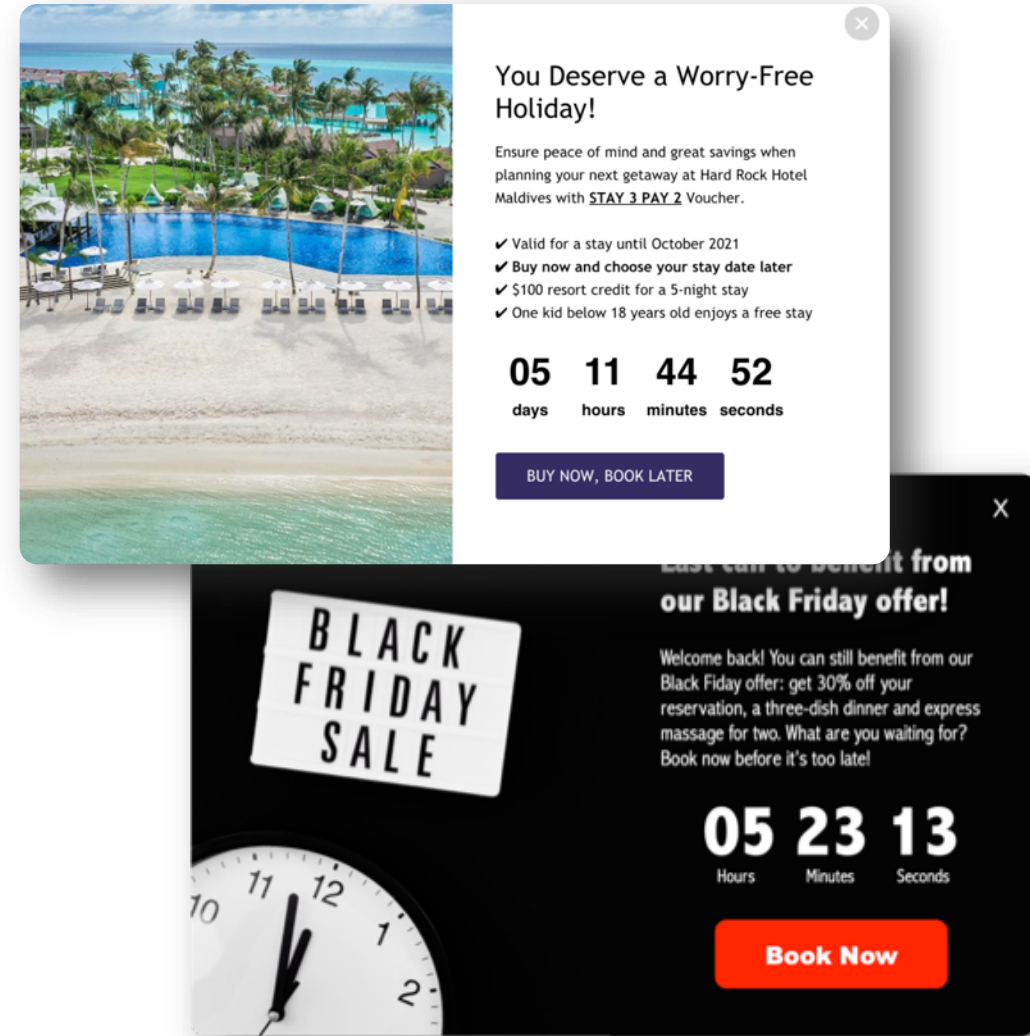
You Deserve a Worry-Free Holiday!

Ensure peace of mind and great savings when planning your next getaway at Hard Rock Hotel Maldives with STAY 3 PAY 2 Voucher.

✔ Valid for a stay until October 2021
✔ Buy now and choose your stay date later
✔ $100 resort credit for a 5-night stay
✔ One kid below 18 years old enjoys a free stay

| 05 | 11 | 44 | 52 |
|---|---|---|---|
| days | hours | minutes | seconds |

BUY NOW, BOOK LATER

BLACK FRIDAY SALE

10 11 12 1 2

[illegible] from our Black Friday offer!

Welcome back! You can still benefit from our Black Friday offer: get 30% off your reservation, a three-dish dinner and express massage for two. What are you waiting for? Book now before it's too late!

| 05 | 23 | 13 |
|---|---|---|
| Hours | Minutes | Seconds |

Book Now